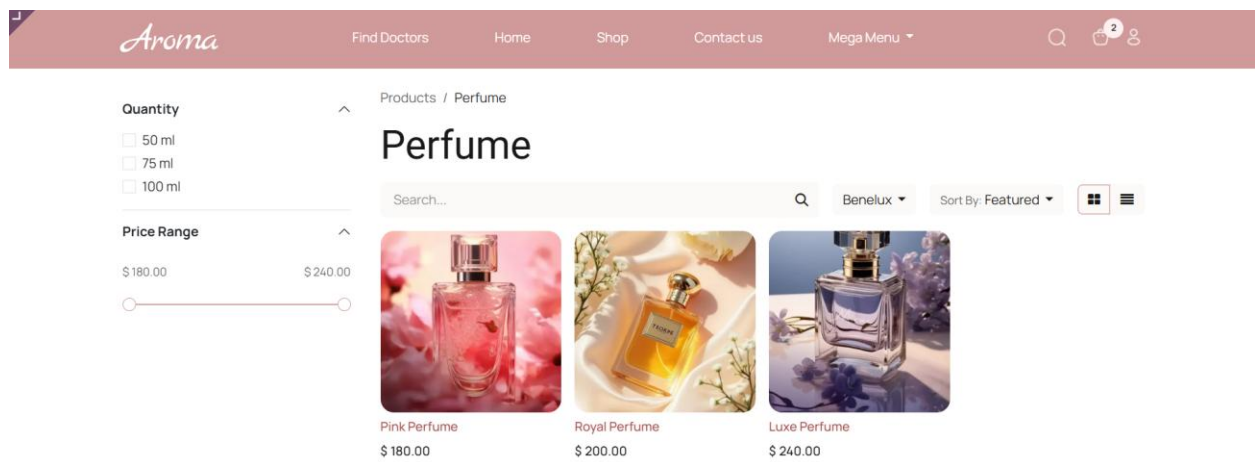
Aroma

Find Doctors Home Shop Contact us Mega Menu

2

Quantity

50 ml
75 ml
100 ml

Price Range

$180.00 $240.00

Products / Perfume

Perfume

Search...

Benelux

Sort By: Featured

Pink Perfume
$ 180.00

Royal Perfume
$ 200.00

Luxe Perfume
$ 240.00